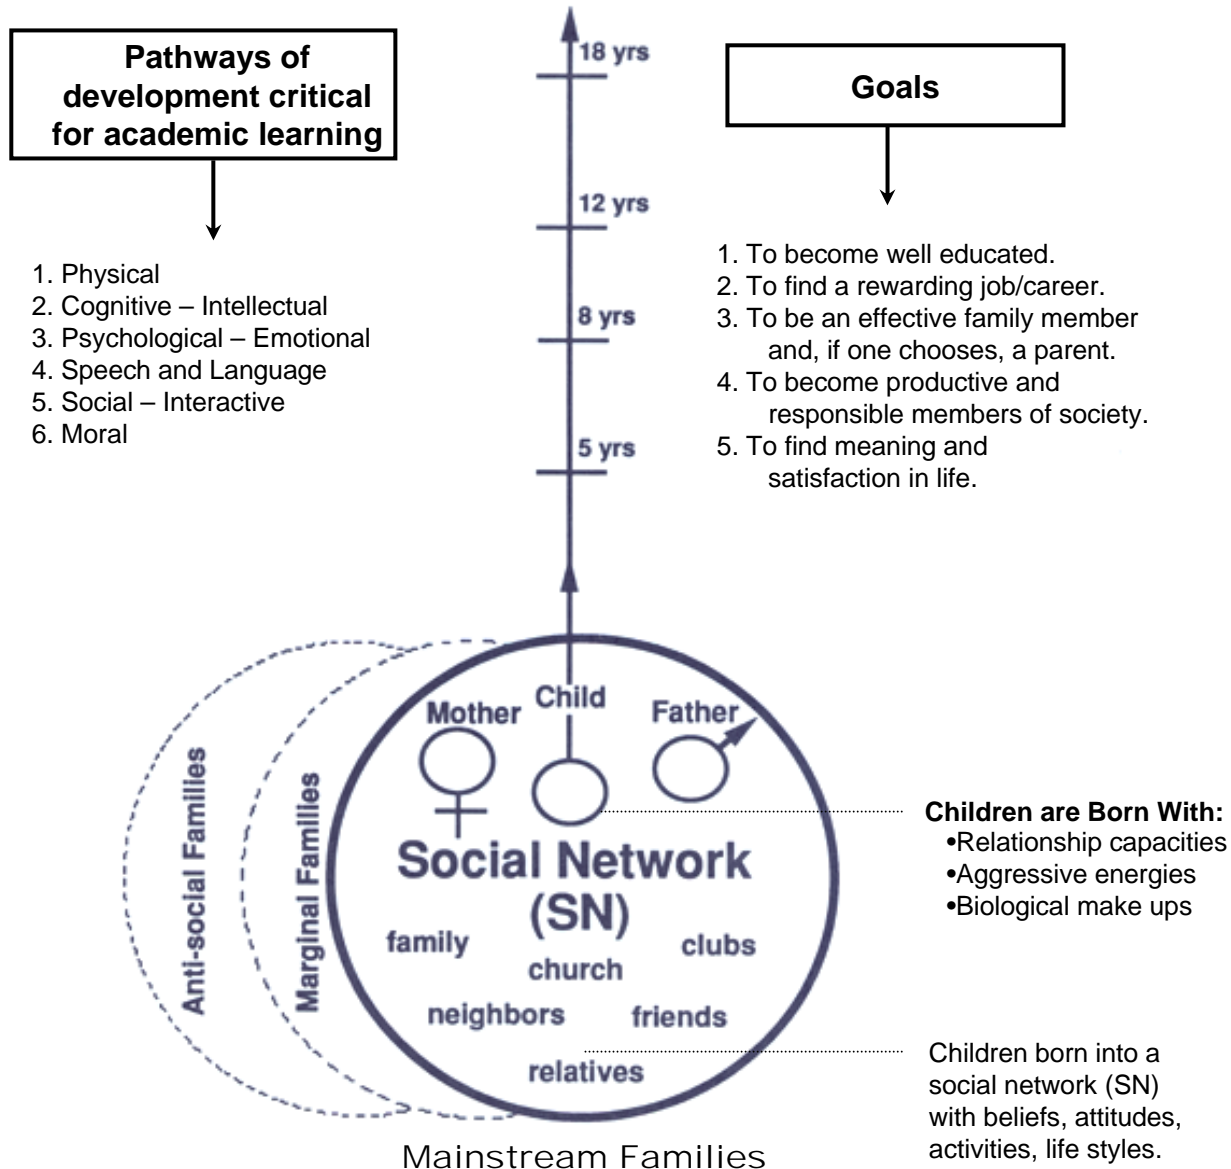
Pathways of development critical for academic learning

1. Physical
2. Cognitive – Intellectual
3. Psychological – Emotional
4. Speech and Language
5. Social – Interactive
6. Moral

18 yrs
12 yrs
8 yrs
5 yrs

Goals

1. To become well educated.
2. To find a rewarding job/career.
3. To be an effective family member and, if one chooses, a parent.
4. To become productive and responsible members of society.
5. To find meaning and satisfaction in life.

Anti-social Families
Marginal Families

Mother
Child
Father

Social Network (SN)

family
church
clubs
neighbors
friends
relatives

Children are Born With:
•Relationship capacities
•Aggressive energies
•Biological make ups

Children born into a social network (SN) with beliefs, attitudes, activities, life styles.

Mainstream Families